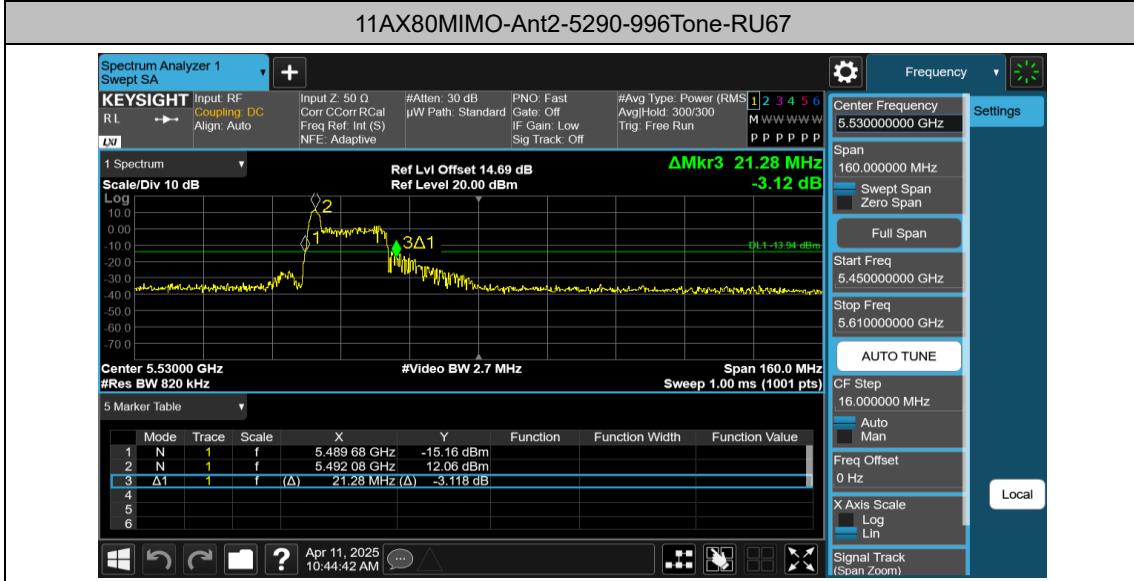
11AX80MIMO-Ant2-5290-996Tone-RU67

Spectrum Analyzer 1
Swept SA

Frequency

KEYSIGHT Input: RF
Coupling: DC
Align: Auto
RL
LXI

Input Z: 50 Ω
Corr CCorr RCal
Freq Ref: Int (S)
NFE: Adaptive

#Atten: 30 dB
μW Path: Standard

PNO: Fast
Gate: Off
IF Gain: Low
Sig Track: Off

#Avg Type: Power (RMS)
Avg|Hold: 300/300
Trig: Free Run

1 2 3 4 5 6
M WWWWW
P P P P P P

1 Spectrum
Scale/Div 10 dB
Log

Ref Lvl Offset 14.69 dB
Ref Level 20.00 dBm

ΔMkr3 21.28 MHz
-3.12 dB

10.0
0.00
-10.0
-20.0
-30.0
-40.0
-50.0
-60.0
-70.0

2
1
3Δ1
DL1 -13.94 dBm

Center 5.53000 GHz
#Res BW 820 kHz
#Video BW 2.7 MHz
Span 160.0 MHz
Sweep 1.00 ms (1001 pts)

5 Marker Table

| | Mode | Trace | Scale | X | Y | Function | Function Width | Function Value |
|---|---|---|---|---|---|---|---|---|
| 1 | N | 1 | f | 5.489 68 GHz | -15.16 dBm | | | |
| 2 | N | 1 | f | 5.492 08 GHz | 12.06 dBm | | | |
| 3 | Δ1 | 1 | f | (Δ) 21.28 MHz | (Δ) -3.118 dB | | | |
| 4 | | | | | | | | |
| 5 | | | | | | | | |
| 6 | | | | | | | | |

Apr 11, 2025
10:44:42 AM

Center Frequency
5.530000000 GHz
Settings
Span
160.000000 MHz
Swept Span
Zero Span
Full Span
Start Freq
5.450000000 GHz
Stop Freq
5.610000000 GHz
AUTO TUNE
CF Step
16.000000 MHz
Auto
Man
Freq Offset
0 Hz
X Axis Scale
Log
Lin
Signal Track
(Span Zoom)
Local